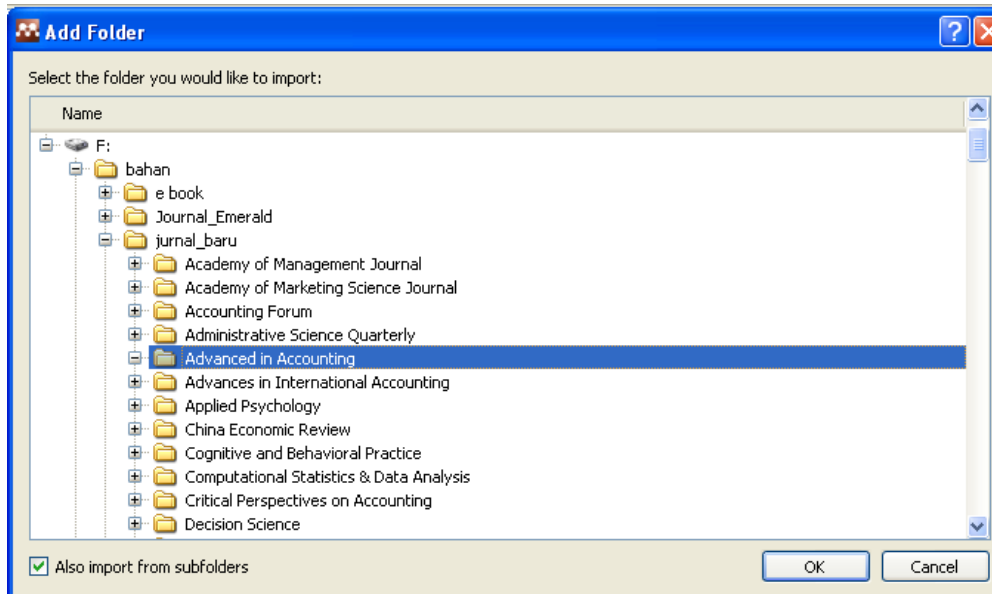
Add Folder

Select the folder you would like to import:

Name

F:
bahan
e book
Journal_Emerald
jurnal_baru
Academy of Management Journal
Academy of Marketing Science Journal
Accounting Forum
Administrative Science Quarterly
Advanced in Accounting
Advances in International Accounting
Applied Psychology
China Economic Review
Cognitive and Behavioral Practice
Computational Statistics & Data Analysis
Critical Perspectives on Accounting
Decision Science

Also import from subfolders

OK

Cancel